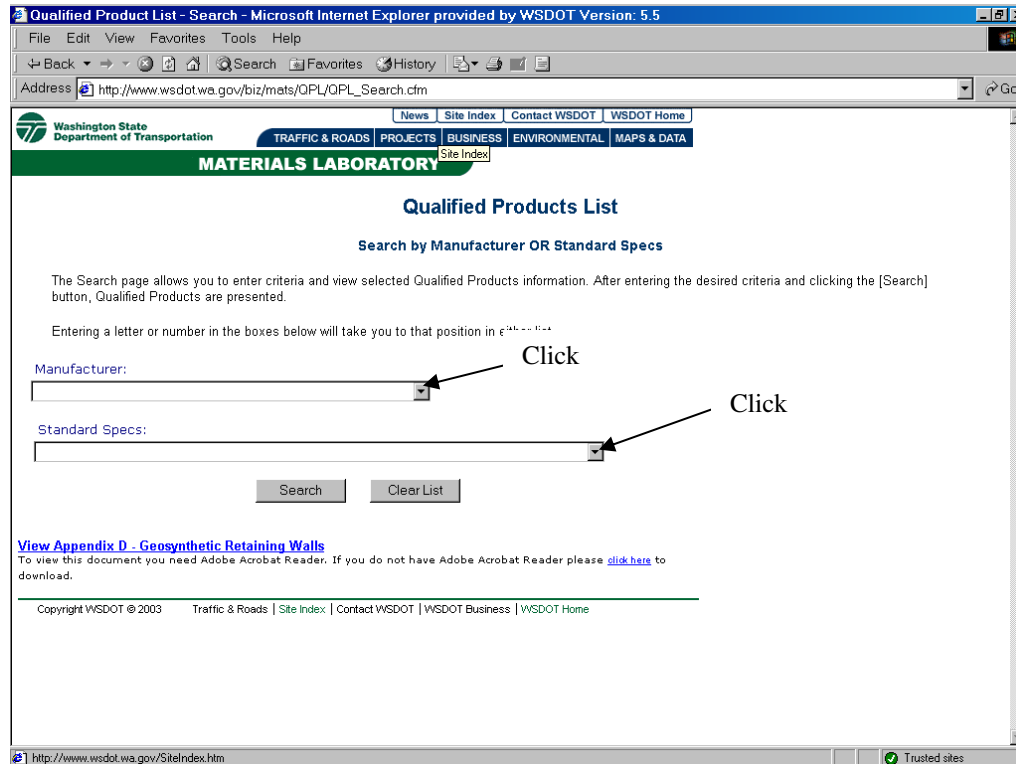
Qualified Product List - Search - Microsoft Internet Explorer provided by WSDOT Version: 5.5

File Edit View Favorites Tools Help

Back Search Favorites History

Address http://www.wsdot.wa.gov/biz/mats/QPL/QPL_Search.cfm

News | Site Index | Contact WSDOT | WSDOT Home

Washington State Department of Transportation

TRAFFIC & ROADS | PROJECTS | BUSINESS | ENVIRONMENTAL | MAPS & DATA

Site Index

MATERIALS LABORATORY

Qualified Products List

Search by Manufacturer OR Standard Specs

The Search page allows you to enter criteria and view selected Qualified Products information. After entering the desired criteria and clicking the [Search] button, Qualified Products are presented.

Entering a letter or number in the boxes below will take you to that position in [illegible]

Click

Manufacturer:

Click

Standard Specs:

Search Clear List

View Appendix D - Geosynthetic Retaining Walls
To view this document you need Adobe Acrobat Reader. If you do not have Adobe Acrobat Reader please click here to download.

Copyright WSDOT © 2003 Traffic & Roads | Site Index | Contact WSDOT | WSDOT Business | WSDOT Home

http://www.wsdot.wa.gov/SiteIndex.htm

Trusted sites